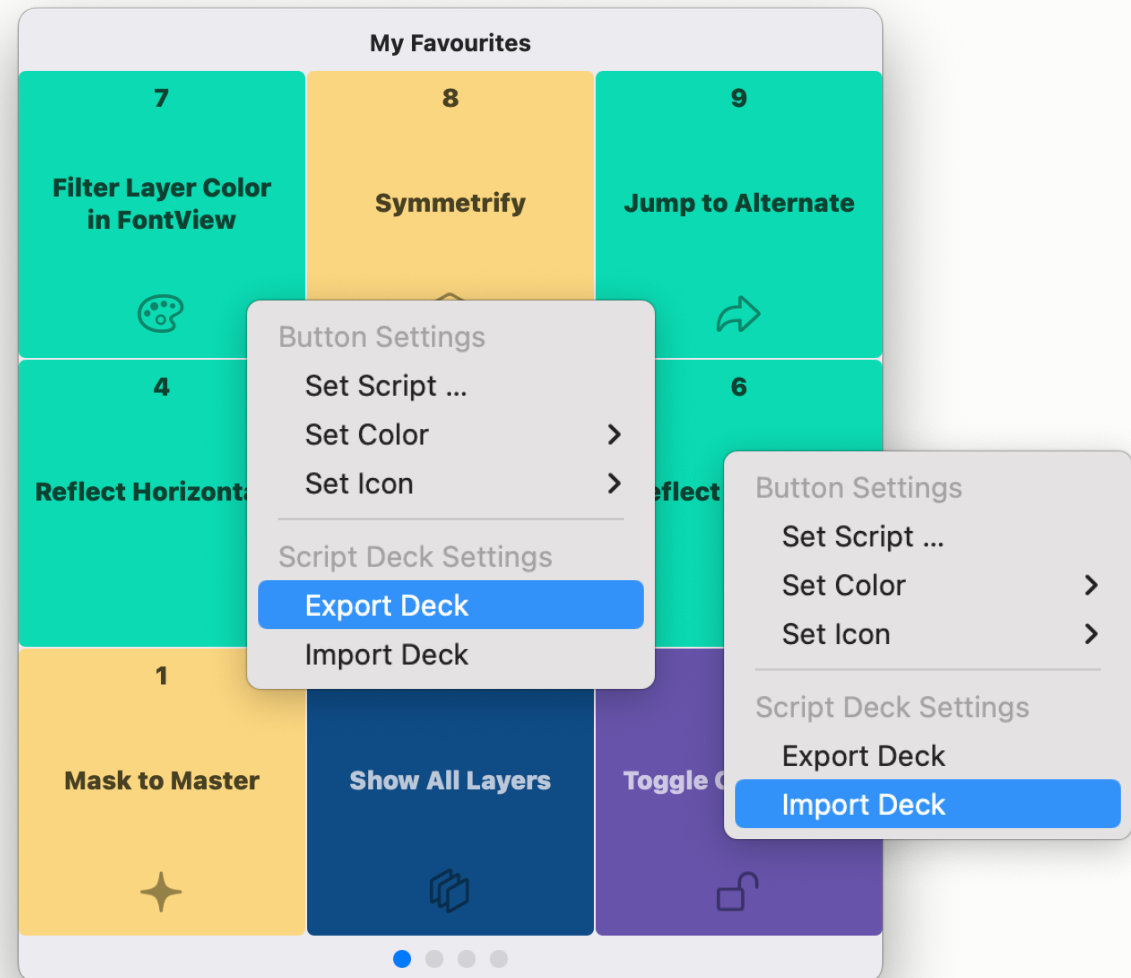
My Favourites

7

Filter Layer Color in FontView

8

Symmetrify

9

Jump to Alternate

4

Reflect Horizonta

6

eflect

1

Mask to Master

Show All Layers

Toggle C

Button Settings
Set Script ...
Set Color
Set Icon
Script Deck Settings
Export Deck
Import Deck

Button Settings
Set Script ...
Set Color
Set Icon
Script Deck Settings
Export Deck
Import Deck